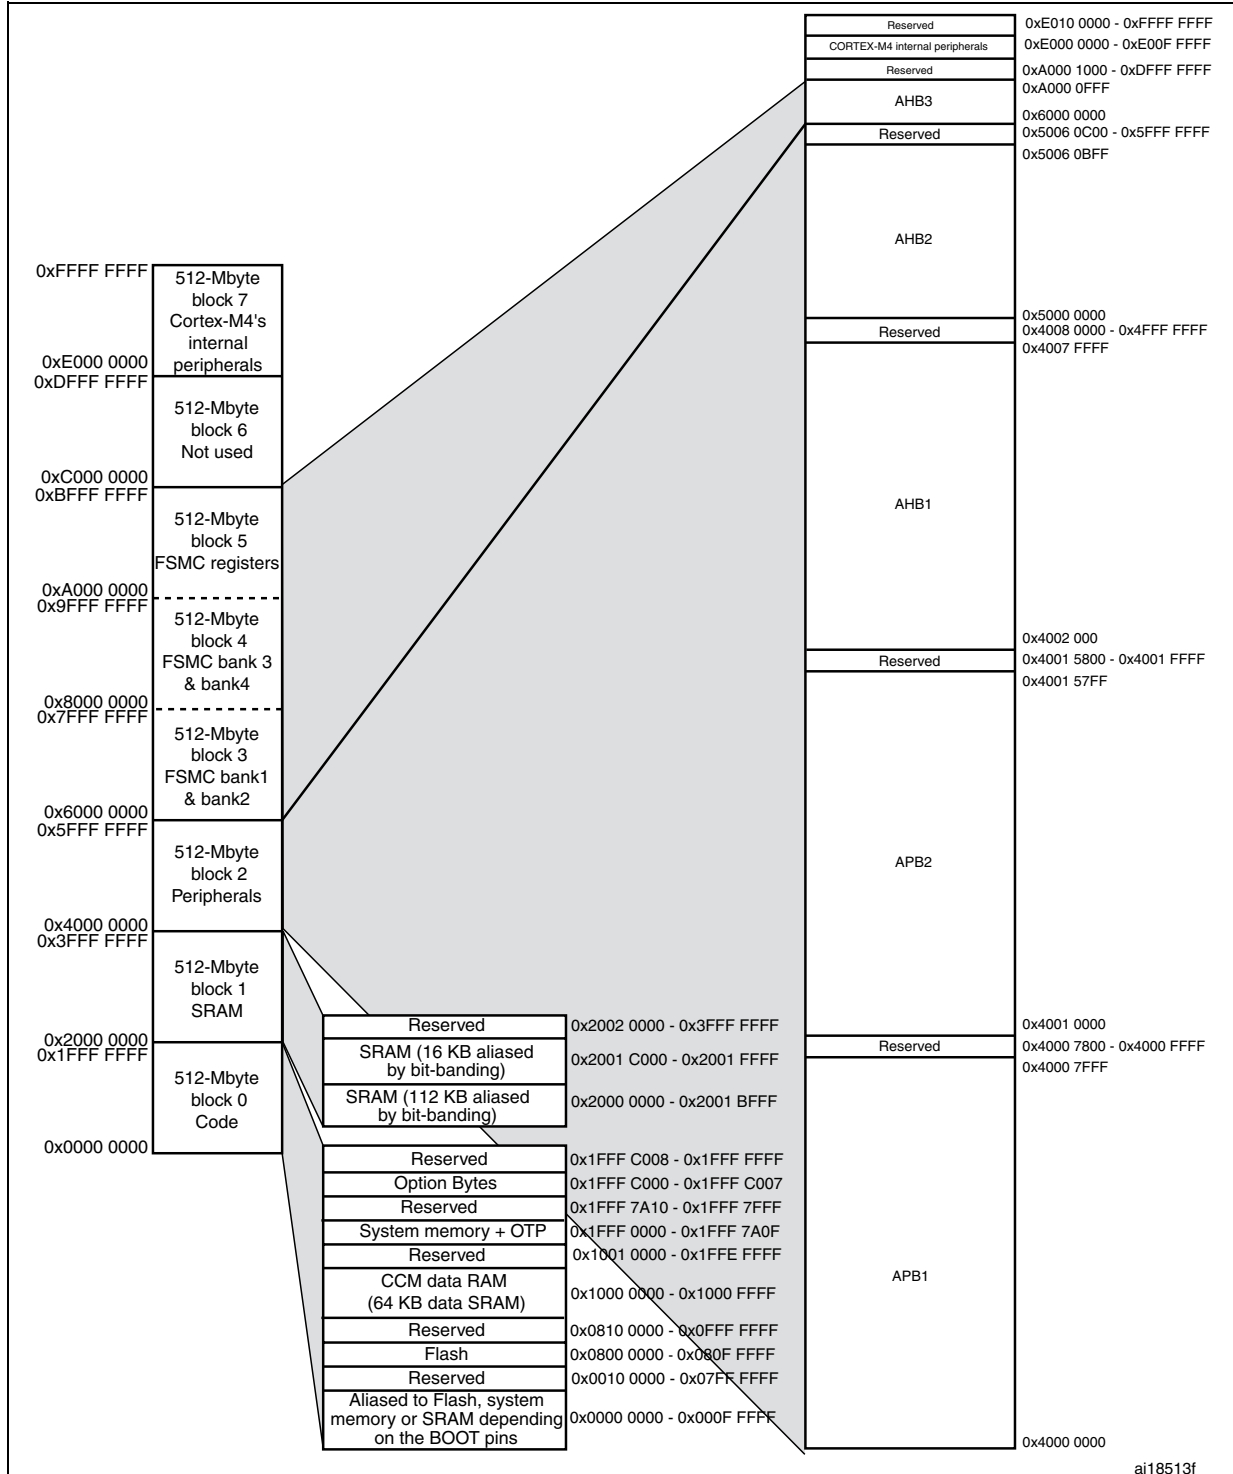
0xFFFF FFFF
512-Mbyte block 7 Cortex-M4's internal peripherals
0xE000 0000
0xDFFF FFFF
512-Mbyte block 6 Not used
0xC000 0000
0xBFFF FFFF
512-Mbyte block 5 FSMC registers
0xA000 0000
0x9FFF FFFF
512-Mbyte block 4 FSMC bank 3 & bank4
0x8000 0000
0x7FFF FFFF
512-Mbyte block 3 FSMC bank1 & bank2
0x6000 0000
0x5FFF FFFF
512-Mbyte block 2 Peripherals
0x4000 0000
0x3FFF FFFF
512-Mbyte block 1 SRAM
0x2000 0000
0x1FFF FFFF
512-Mbyte block 0 Code
0x0000 0000

| | |
|---|---|
| Reserved | 0x2002 0000 - 0x3FFF FFFF |
| SRAM (16 KB aliased by bit-banding) | 0x2001 C000 - 0x2001 FFFF |
| SRAM (112 KB aliased by bit-banding) | 0x2000 0000 - 0x2001 BFFF |

| | |
|---|---|
| Reserved | 0x1FFF C008 - 0x1FFF FFFF |
| Option Bytes | 0x1FFF C000 - 0x1FFF C007 |
| Reserved | 0x1FFF 7A10 - 0x1FFF 7FFF |
| System memory + OTP | 0x1FFF 0000 - 0x1FFF 7A0F |
| Reserved | 0x1001 0000 - 0x1FFE FFFF |
| CCM data RAM (64 KB data SRAM) | 0x1000 0000 - 0x1000 FFFF |
| Reserved | 0x0810 0000 - 0x0FFF FFFF |
| Flash | 0x0800 0000 - 0x080F FFFF |
| Reserved | 0x0010 0000 - 0x07FF FFFF |
| Aliased to Flash, system memory or SRAM depending on the BOOT pins | 0x0000 0000 - 0x000F FFFF |

| | |
|---|---|
| Reserved | 0xE010 0000 - 0xFFFF FFFF |
| CORTEX-M4 internal peripherals | 0xE000 0000 - 0xE00F FFFF |
| Reserved | 0xA000 1000 - 0xDFFF FFFF |
| AHB3 | 0xA000 0FFF / 0x6000 0000 |
| Reserved | 0x5006 0C00 - 0x5FFF FFFF |
| AHB2 | 0x5006 0BFF / 0x5000 0000 |
| Reserved | 0x4008 0000 - 0x4FFF FFFF |
| AHB1 | 0x4007 FFFF / 0x4002 000 |
| Reserved | 0x4001 5800 - 0x4001 FFFF |
| APB2 | 0x4001 57FF / 0x4001 0000 |
| Reserved | 0x4000 7800 - 0x4000 FFFF |
| APB1 | 0x4000 7FFF / 0x4000 0000 |

ai18513f